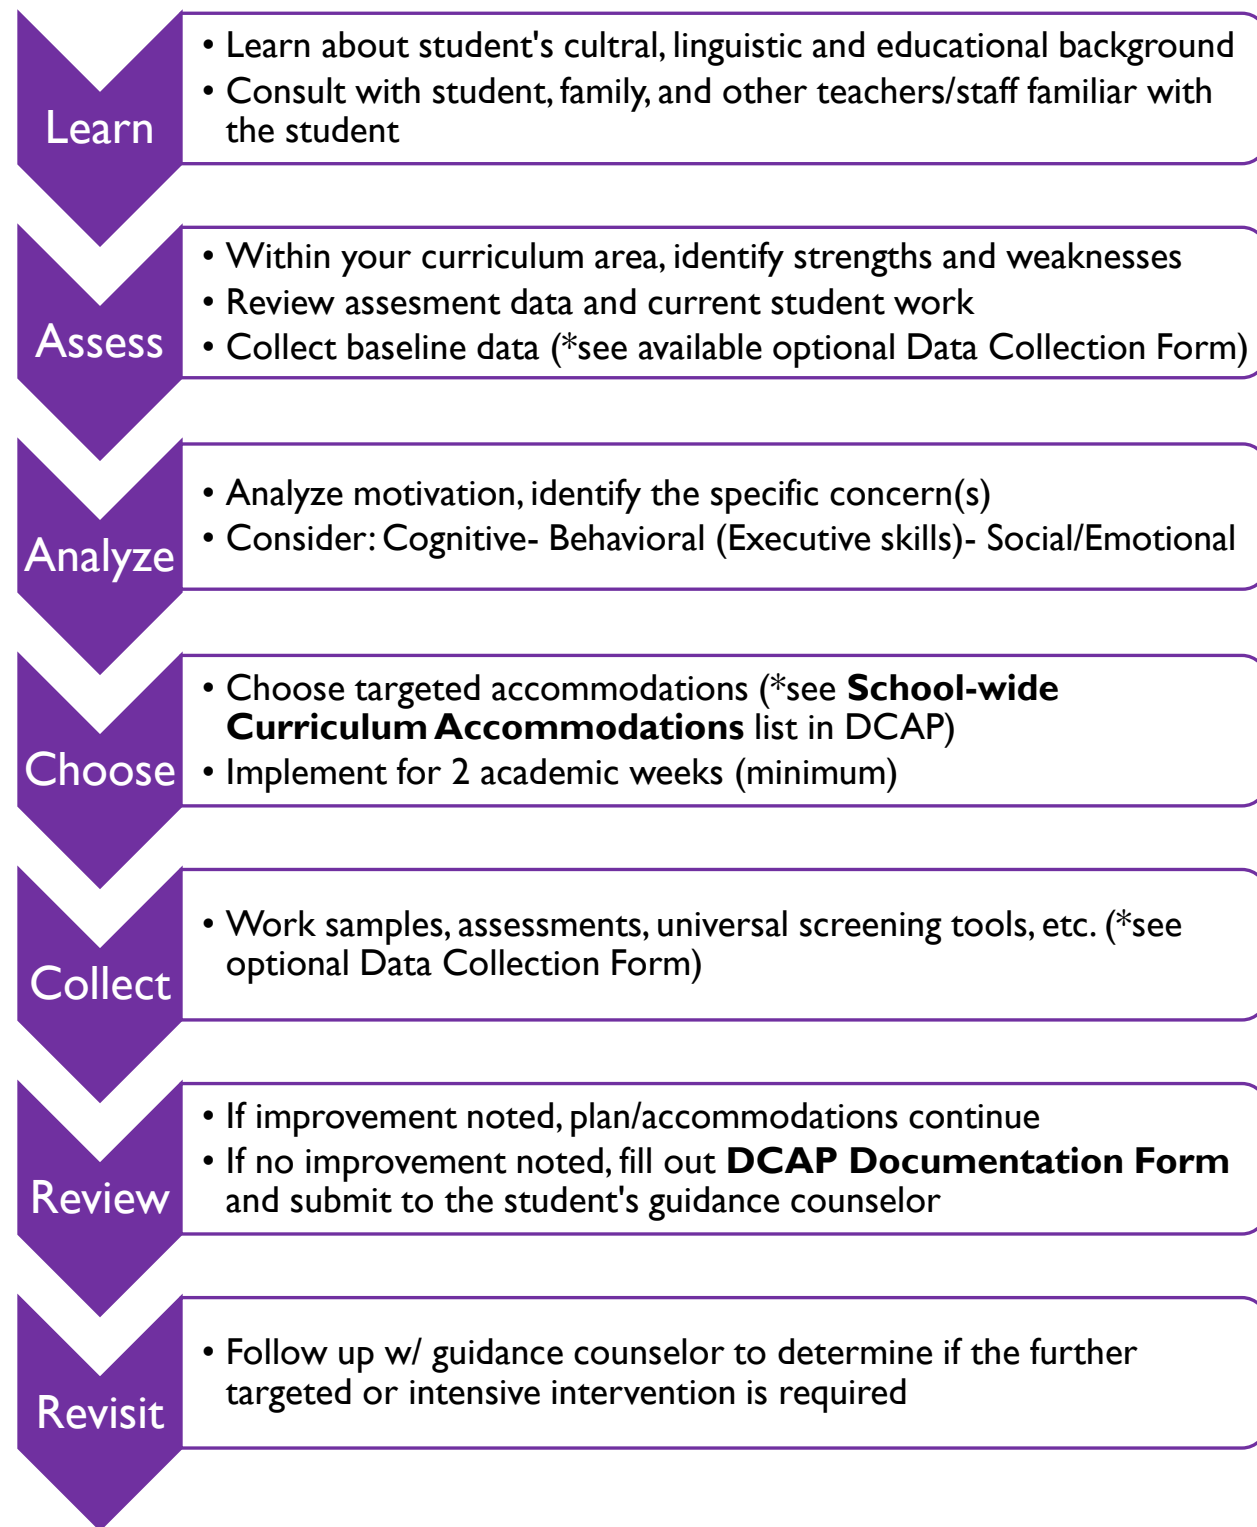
Learn

• Learn about student's cultral, linguistic and educational background
• Consult with student, family, and other teachers/staff familiar with the student

Assess

• Within your curriculum area, identify strengths and weaknesses
• Review assesment data and current student work
• Collect baseline data (*see available optional Data Collection Form)

Analyze

• Analyze motivation, identify the specific concern(s)
• Consider: Cognitive- Behavioral (Executive skills)- Social/Emotional

Choose

• Choose targeted accommodations (*see **School-wide Curriculum Accommodations** list in DCAP)
• Implement for 2 academic weeks (minimum)

Collect

• Work samples, assessments, universal screening tools, etc. (*see optional Data Collection Form)

Review

• If improvement noted, plan/accommodations continue
• If no improvement noted, fill out **DCAP Documentation Form** and submit to the student's guidance counselor

Revisit

• Follow up w/ guidance counselor to determine if the further targeted or intensive intervention is required